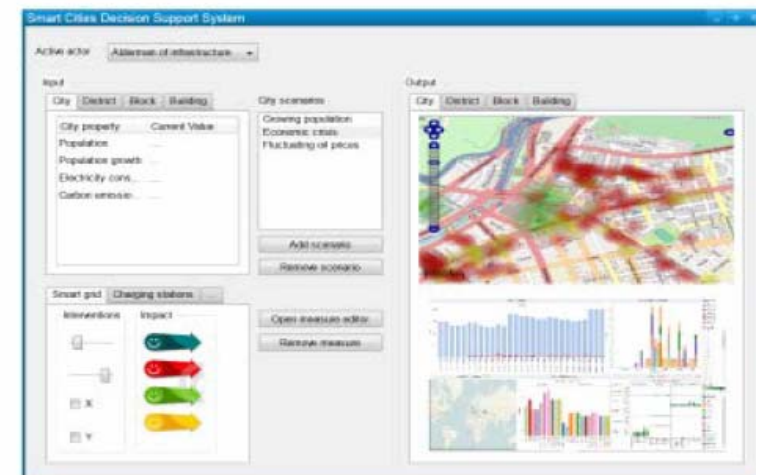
Smart Cities Decision Support System

Active actor [Alderman of infrastructure ▾]

Input

City | District | Block | Building

| City property | Current Value |
|---|---|
| Population | .... |
| Population growth | .... |
| Electricity cons... | .... |
| Carbon emissio... | .... |

City scenarios

Growing population
Economic crisis
Fluctuating oil prices

Add scenario

Remove scenario

Smart grid | Charging stations | ...

Interventions

Impact

X

Y

Open measure editor

Remove measure

Output

City | District | Block | Building